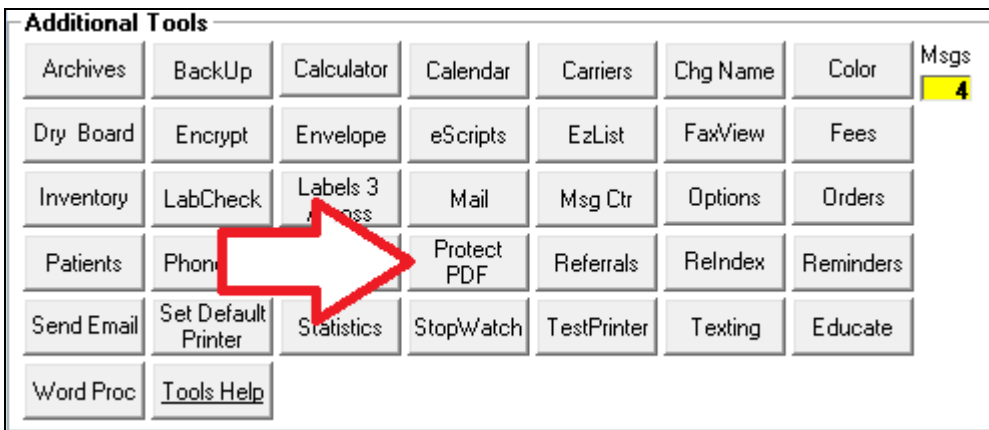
Additional Tools

Archives
BackUp
Calculator
Calendar
Carriers
Chg Name
Color
Msgs
4

Dry Board
Encrypt
Envelope
eScripts
EzList
FaxView
Fees

Inventory
LabCheck
Labels 3 A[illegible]
Mail
Msg Ctr
Options
Orders

Patients
Phon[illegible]
Protect PDF
Referrals
ReIndex
Reminders

Send Email
Set Default Printer
Statistics
StopWatch
TestPrinter
Texting
Educate

Word Proc
Tools Help